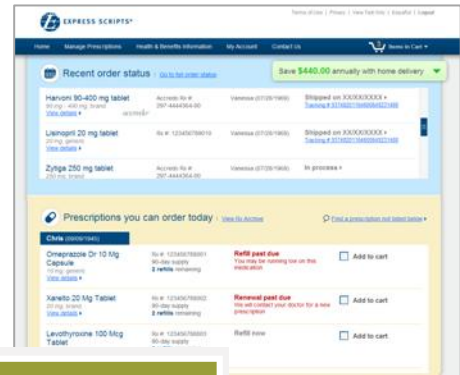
EXPRESS SCRIPTS

Terms of Use | Privacy | View Text Only | Español | Logout

Home Manage Prescriptions Health & Benefits Information My Account Contact Us Items in Cart

Recent order status Go to full order status

Save $440.00 annually with home delivery

Harvoni 90-400 mg tablet
90 mg - 400 mg, brand
View details

Accredo Rx #
297-4444364-00

Vanessa (07/26/1968)

Shipped on XX/XX/XXXX
Tracking # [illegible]

Lisinopril 20 mg tablet
20 mg, generic
View details

Rx # 123456789010

Vanessa (07/26/1968)

Shipped on XX/XX/XXXX
Tracking # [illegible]

Zytiga 250 mg tablet
250 mg, brand

Accredo Rx #
297-4444364-00

Vanessa (07/26/1968)

In process

Prescriptions you can order today View Rx Archive

Find a prescription not listed below

Chris (09/09/1945)

Omeprazole Dr 10 Mg Capsule
20 mg, generic
View details

Rx # 123456789001
90-day supply
2 refills remaining

Refill past due
You may be running low on this medication

Add to cart

Xarelto 20 Mg Tablet
20 mg, generic
View details

Rx # 123456789002
90-day supply
0 refills remaining

Renewal past due
We will contact your doctor for a new prescription

Add to cart

Levothyroxine 100 Mcg Tablet

Rx # 123456789003
90-day supply
2 refills remaining

Refill now

Add to cart